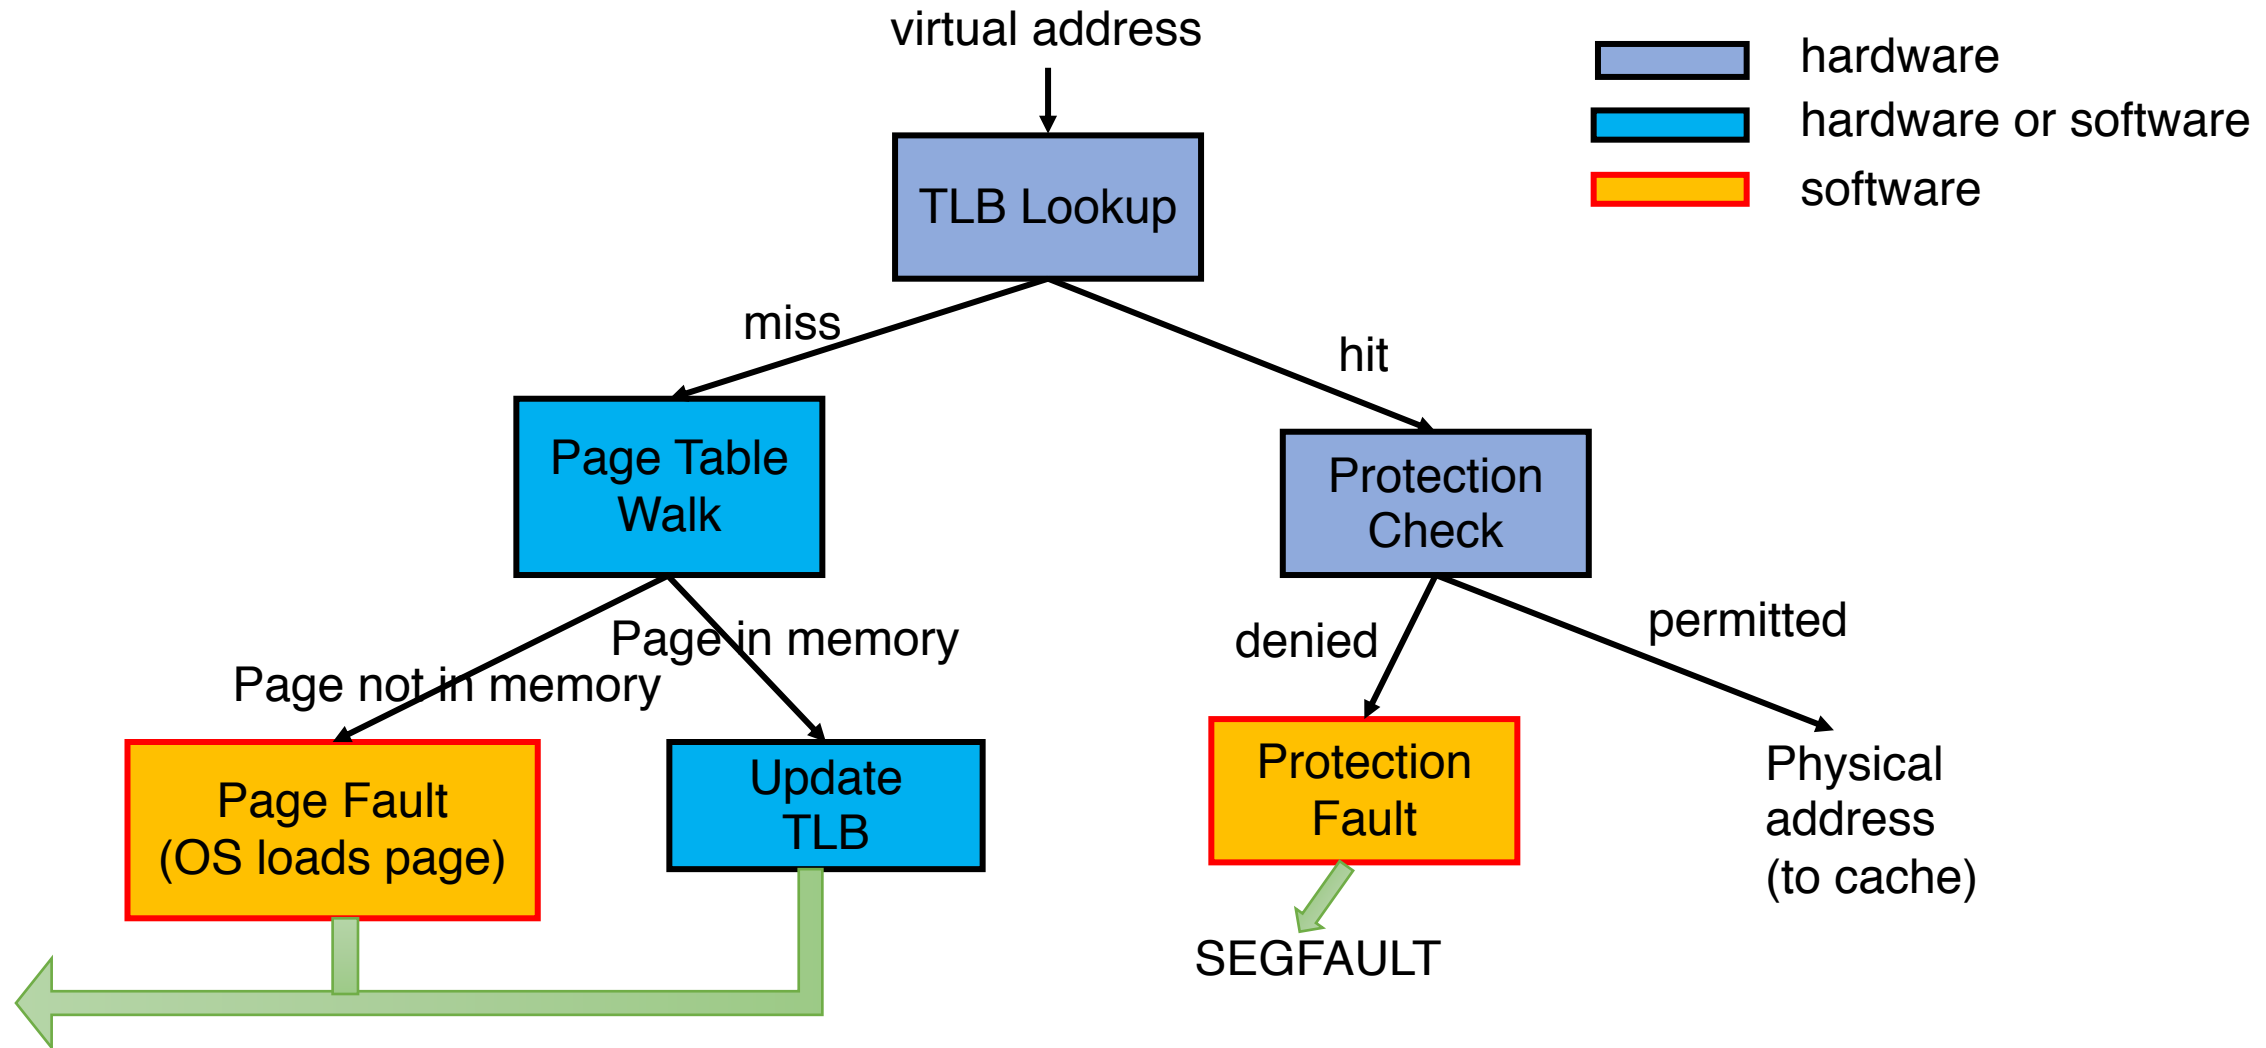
virtual address

hardware
hardware or software
software

TLB Lookup

miss

hit

Page Table Walk

Protection Check

Page in memory

Page not in memory

denied

permitted

Page Fault (OS loads page)

Update TLB

Protection Fault

Physical address (to cache)

SEGFAULT